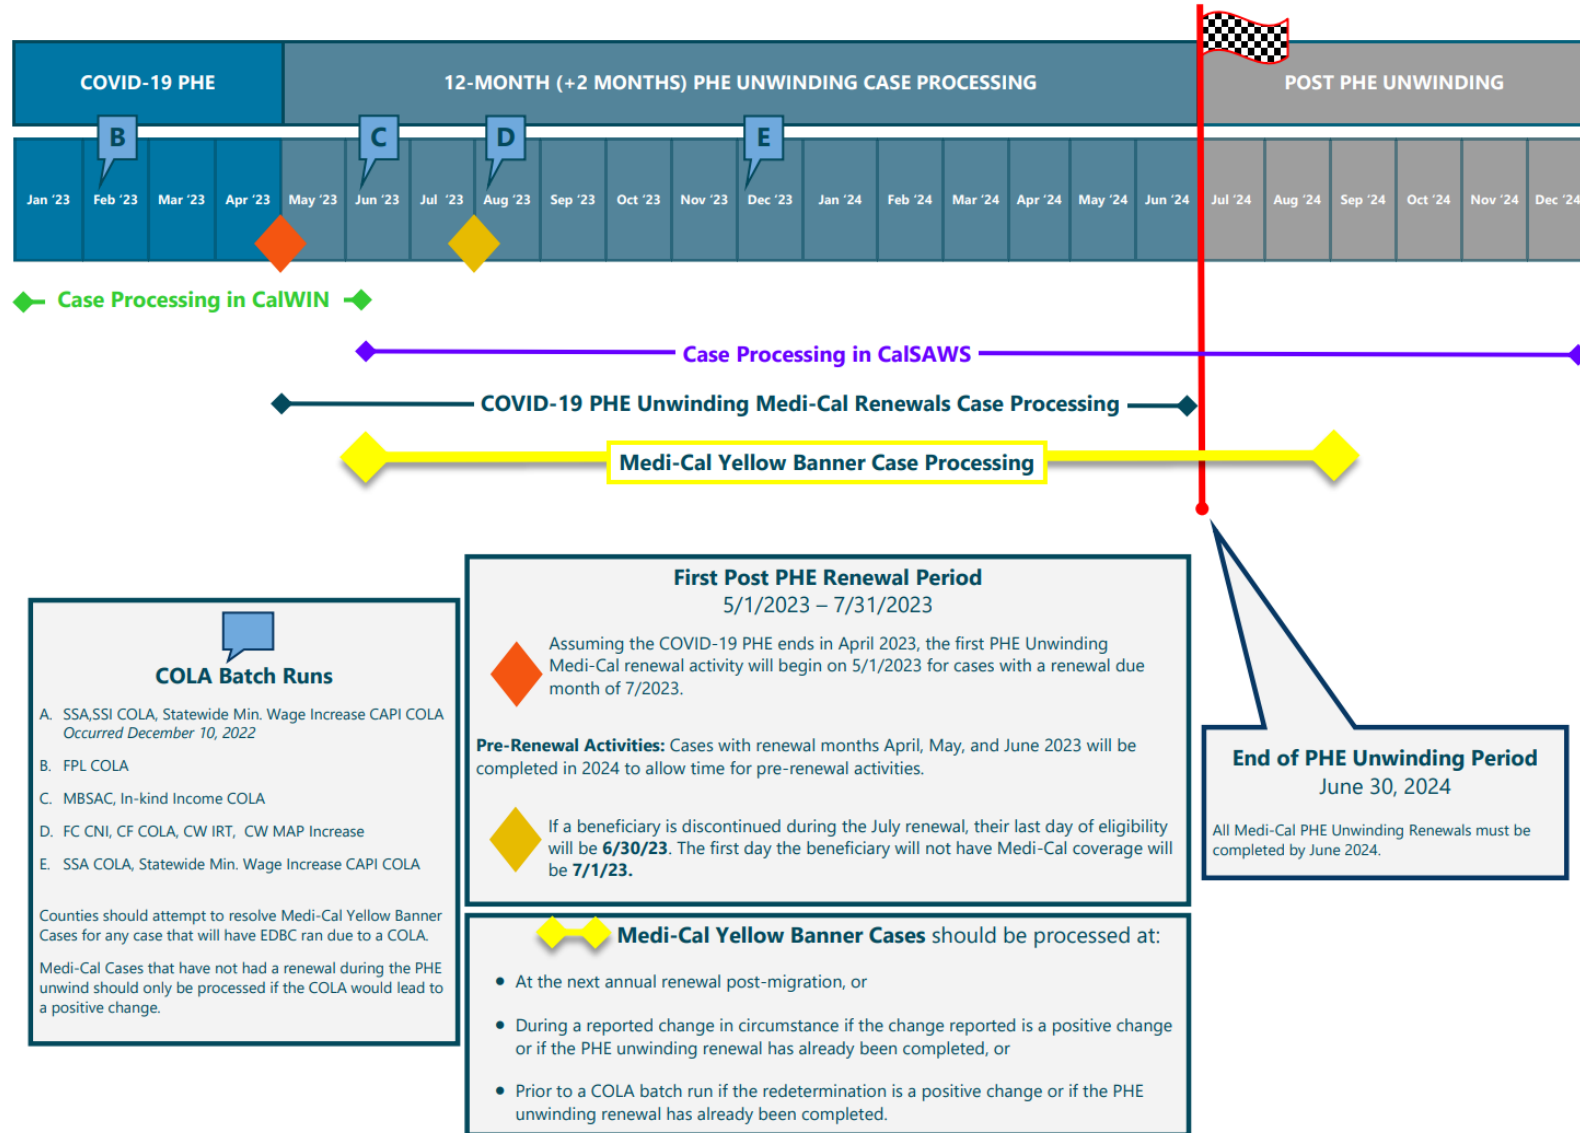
COVID-19 PHE

12-MONTH (+2 MONTHS) PHE UNWINDING CASE PROCESSING

POST PHE UNWINDING

B C D E

| Jan '23 | Feb '23 | Mar '23 | Apr '23 | May '23 | Jun '23 | Jul '23 | Aug '23 | Sep '23 | Oct '23 | Nov '23 | Dec '23 | Jan '24 | Feb '24 | Mar '24 | Apr '24 | May '24 | Jun '24 | Jul '24 | Aug '24 | Sep '24 | Oct '24 | Nov '24 | Dec '24 |
|---|---|---|---|---|---|---|---|---|---|---|---|---|---|---|---|---|---|---|---|---|---|---|---|

Case Processing in CalWIN

Case Processing in CalSAWS

COVID-19 PHE Unwinding Medi-Cal Renewals Case Processing

Medi-Cal Yellow Banner Case Processing

COLA Batch Runs

A. SSA,SSI COLA, Statewide Min. Wage Increase CAPI COLA Occurred December 10, 2022

B. FPL COLA

C. MBSAC, In-kind Income COLA

D. FC CNI, CF COLA, CW IRT, CW MAP Increase

E. SSA COLA, Statewide Min. Wage Increase CAPI COLA

Counties should attempt to resolve Medi-Cal Yellow Banner Cases for any case that will have EDBC ran due to a COLA.

Medi-Cal Cases that have not had a renewal during the PHE unwind should only be processed if the COLA would lead to a positive change.

First Post PHE Renewal Period
5/1/2023 – 7/31/2023

Assuming the COVID-19 PHE ends in April 2023, the first PHE Unwinding Medi-Cal renewal activity will begin on 5/1/2023 for cases with a renewal due month of 7/2023.

Pre-Renewal Activities: Cases with renewal months April, May, and June 2023 will be completed in 2024 to allow time for pre-renewal activities.

If a beneficiary is discontinued during the July renewal, their last day of eligibility will be 6/30/23. The first day the beneficiary will not have Medi-Cal coverage will be 7/1/23.

Medi-Cal Yellow Banner Cases should be processed at:

• At the next annual renewal post-migration, or

• During a reported change in circumstance if the change reported is a positive change or if the PHE unwinding renewal has already been completed, or

• Prior to a COLA batch run if the redetermination is a positive change or if the PHE unwinding renewal has already been completed.

End of PHE Unwinding Period
June 30, 2024

All Medi-Cal PHE Unwinding Renewals must be completed by June 2024.